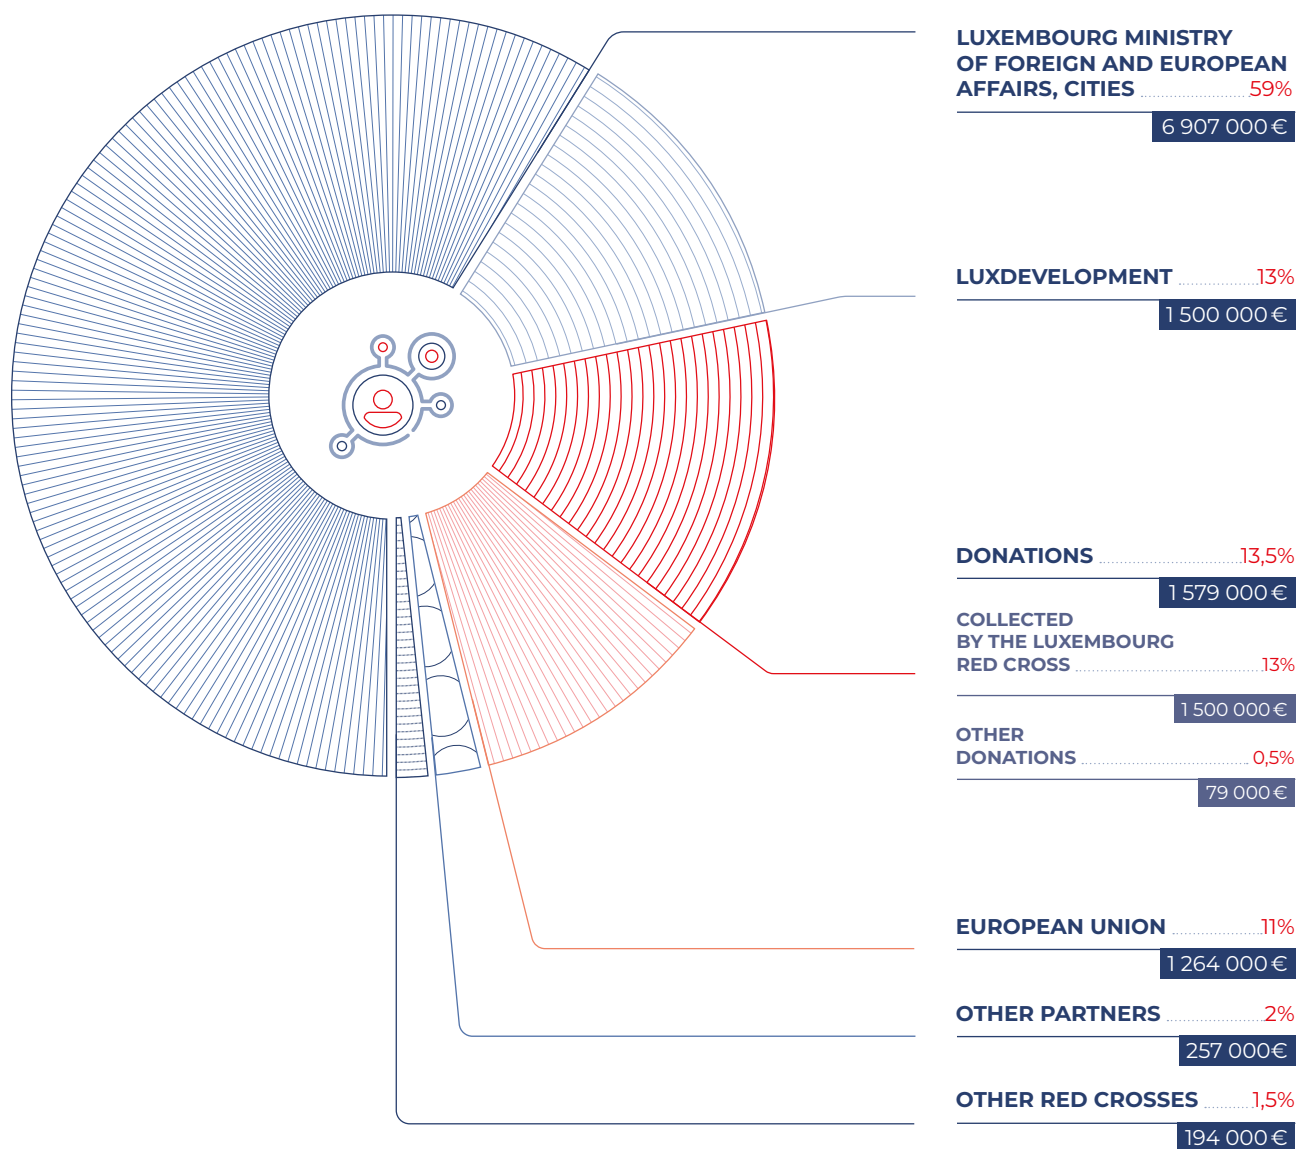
LUXEMBOURG MINISTRY OF FOREIGN AND EUROPEAN AFFAIRS, CITIES 59%
6 907 000 €

LUXDEVELOPMENT 13%
1 500 000 €

DONATIONS 13,5%
1 579 000 €

COLLECTED BY THE LUXEMBOURG RED CROSS 13%
1 500 000 €

OTHER DONATIONS 0,5%
79 000 €

EUROPEAN UNION 11%
1 264 000 €

OTHER PARTNERS 2%
257 000€

OTHER RED CROSSES 1,5%
194 000 €